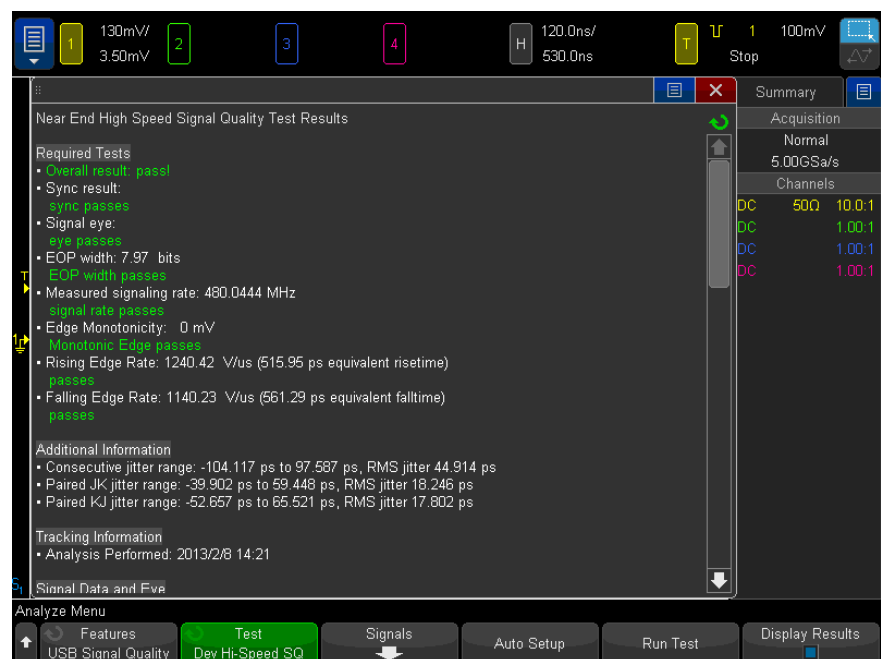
1 130mV/ 3.50mV 2 3 4 H 120.0ns/ 530.0ns T 1 100mV Stop

Near End High Speed Signal Quality Test Results

Required Tests
• Overall result: pass!
• Sync result:
sync passes
• Signal eye:
eye passes
• EOP width: 7.97 bits
EOP width passes
• Measured signaling rate: 480.0444 MHz
signal rate passes
• Edge Monotonicity: 0 mV
Monotonic Edge passes
• Rising Edge Rate: 1240.42 V/us (515.95 ps equivalent risetime)
passes
• Falling Edge Rate: 1140.23 V/us (561.29 ps equivalent falltime)
passes

Additional Information
• Consecutive jitter range: -104.117 ps to 97.587 ps, RMS jitter 44.914 ps
• Paired JK jitter range: -39.902 ps to 59.448 ps, RMS jitter 18.246 ps
• Paired KJ jitter range: -52.657 ps to 65.521 ps, RMS jitter 17.802 ps

Tracking Information
• Analysis Performed: 2013/2/8 14:21

Signal Data and Eye

Summary
Acquisition
Normal
5.00GSa/s
Channels
DC 50Ω 10.0:1
DC 1.00:1
DC 1.00:1
DC 1.00:1

Analyze Menu
Features USB Signal Quality
Test Dev Hi-Speed SQ
Signals
Auto Setup
Run Test
Display Results